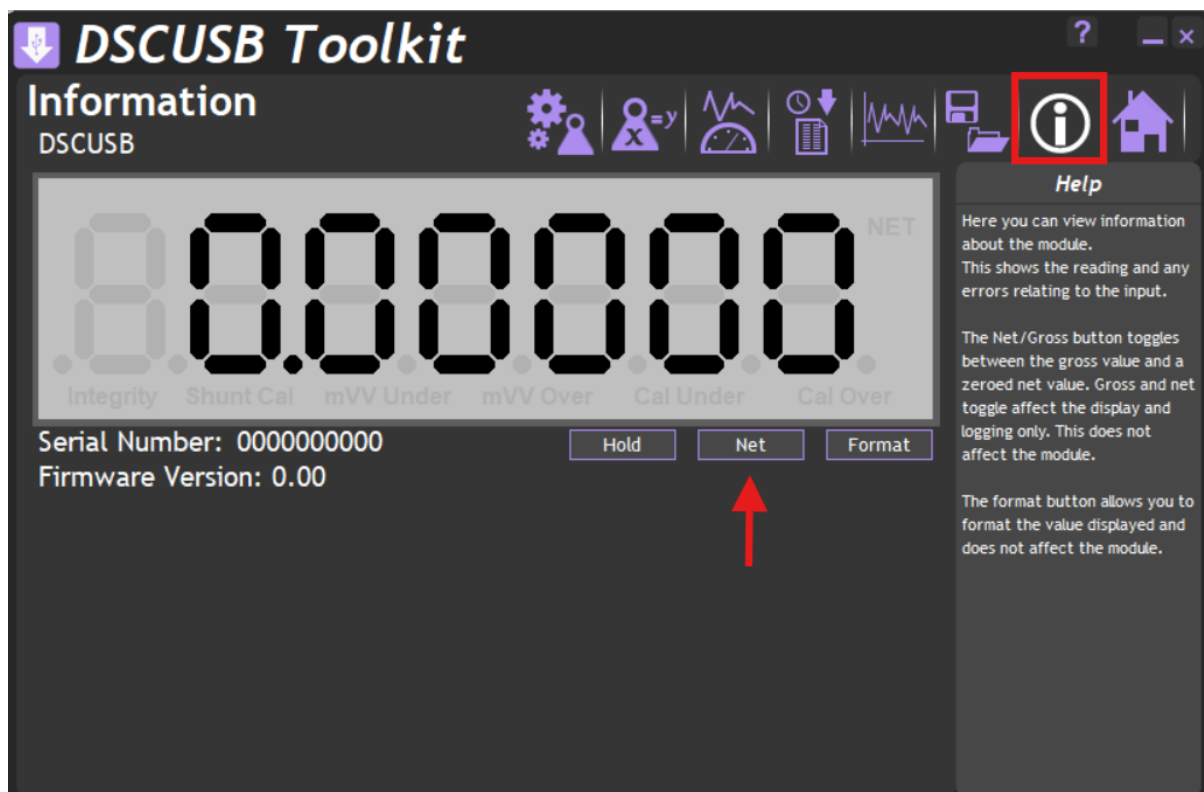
DSCUSB Toolkit

? _ ×

Information
DSCUSB

x =y

0.000000

NET

Integrity Shunt Cal mVV Under mVV Over Cal Under Cal Over

Serial Number: 0000000000
Firmware Version: 0.00

Hold Net Format

Help

Here you can view information about the module.
This shows the reading and any errors relating to the input.

The Net/Gross button toggles between the gross value and a zeroed net value. Gross and net toggle affect the display and logging only. This does not affect the module.

The format button allows you to format the value displayed and does not affect the module.